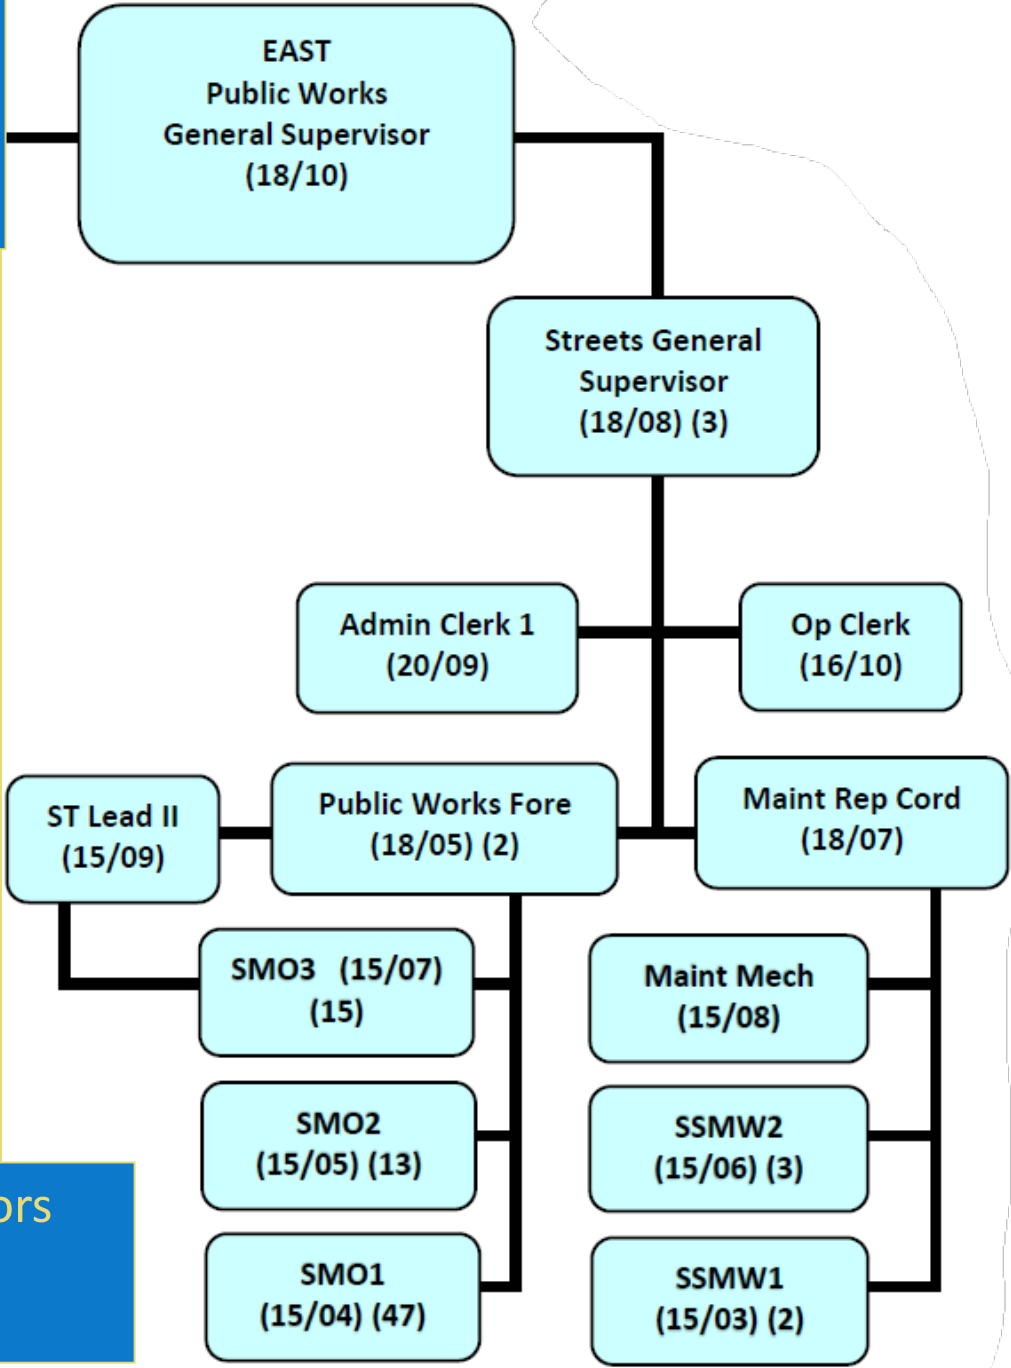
EAST
Public Works
General Supervisor
(18/10)

Streets General
Supervisor
(18/08) (3)

Admin Clerk 1
(20/09)

Op Clerk
(16/10)

ST Lead II
(15/09)

Public Works Fore
(18/05) (2)

Maint Rep Cord
(18/07)

SMO3 (15/07)
(15)

Maint Mech
(15/08)

SMO2
(15/05) (13)

SSMW2
(15/06) (3)

SMO1
(15/04) (47)

SSMW1
(15/03) (2)

ors